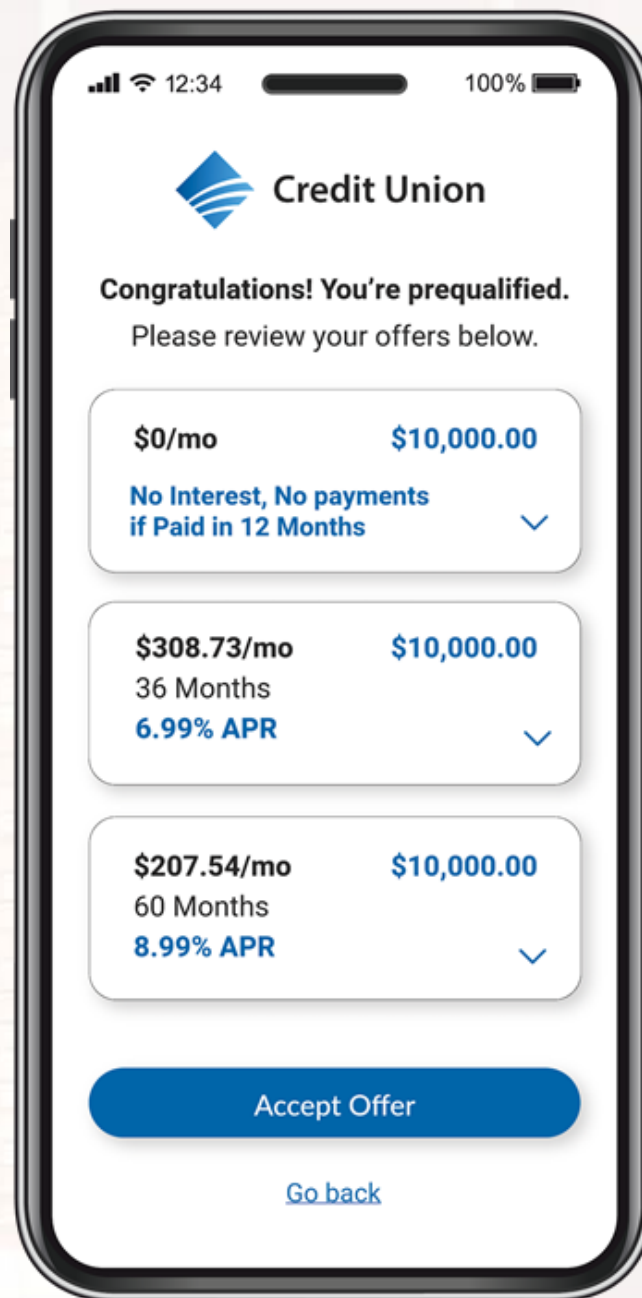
12:34 100%

Credit Union

Congratulations! You're prequalified.
Please review your offers below.

$0/mo $10,000.00
No Interest, No payments if Paid in 12 Months

$308.73/mo $10,000.00
36 Months
6.99% APR

$207.54/mo $10,000.00
60 Months
8.99% APR

Accept Offer

Go back